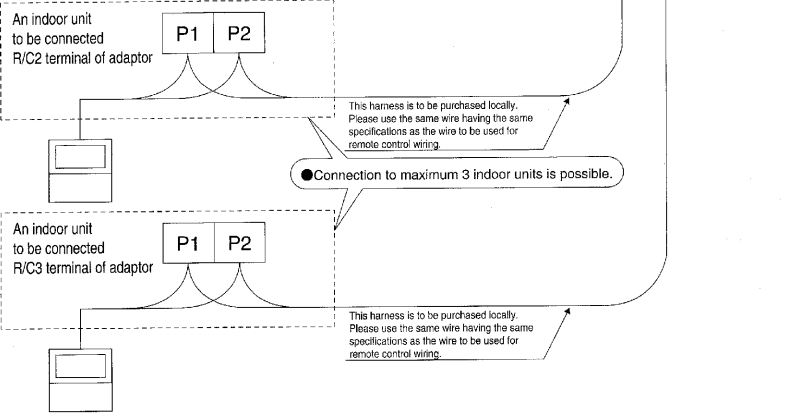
An indoor unit to be connected R/C2 terminal of adaptor

P1 P2

This harness is to be purchased locally. Please use the same wire having the same specifications as the wire to be used for remote control wiring.

●Connection to maximum 3 indoor units is possible.

An indoor unit to be connected R/C3 terminal of adaptor

P1 P2

This harness is to be purchased locally. Please use the same wire having the same specifications as the wire to be used for remote control wiring.